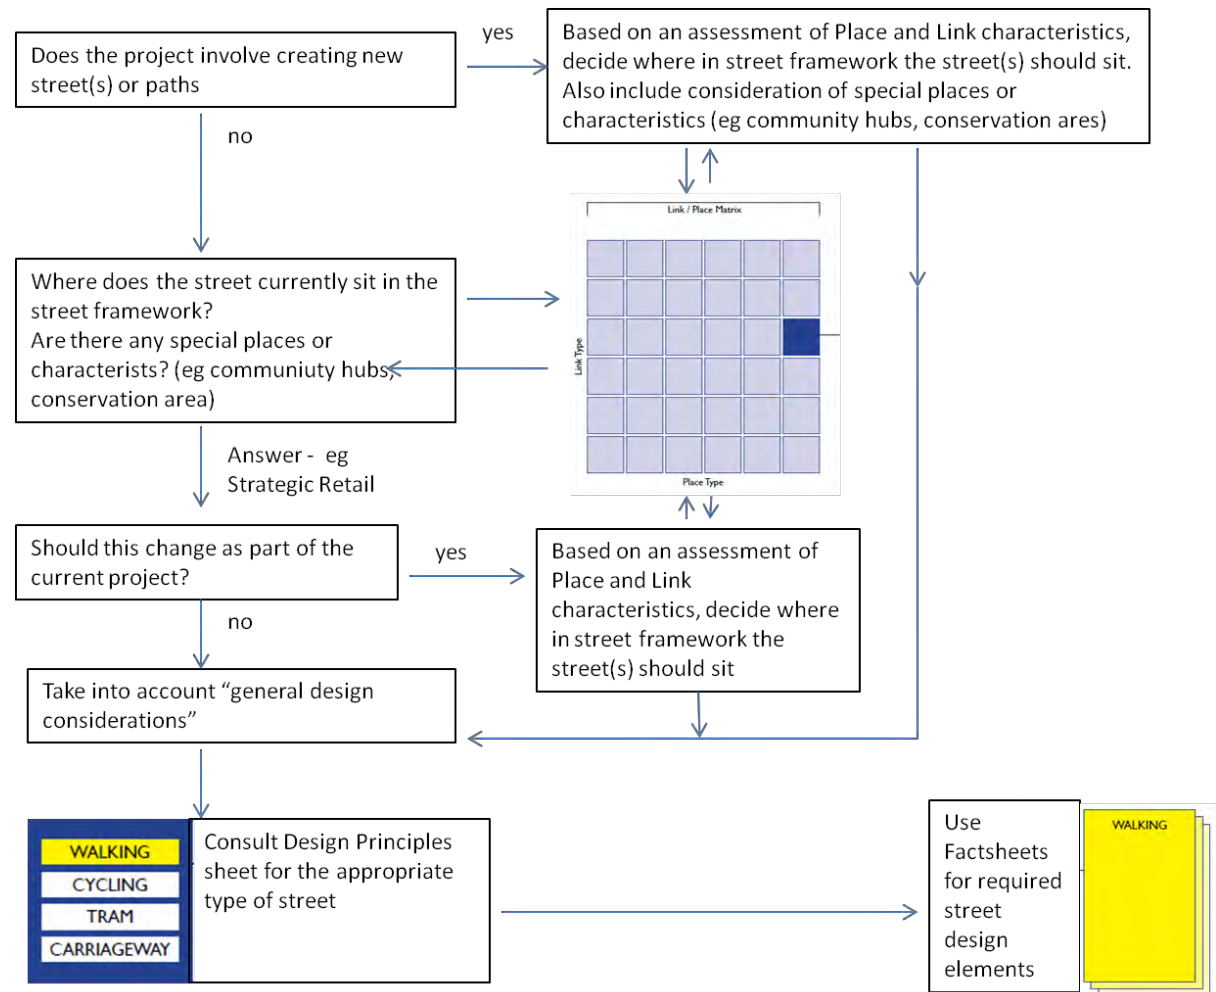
Does the project involve creating new street(s) or paths

yes

Based on an assessment of Place and Link characteristics, decide where in street framework the street(s) should sit. Also include consideration of special places or characteristics (eg community hubs, conservation ares)

no

Link / Place Matrix

Link Type

Place Type

Where does the street currently sit in the street framework?
Are there any special places or characterists? (eg communiuty hubs, conservation area)

Answer - eg Strategic Retail

Should this change as part of the current project?

yes

Based on an assessment of Place and Link characteristics, decide where in street framework the street(s) should sit

no

Take into account "general design considerations"

WALKING
CYCLING
TRAM
CARRIAGEWAY

Consult Design Principles sheet for the appropriate type of street

Use Factsheets for required street design elements

WALKING